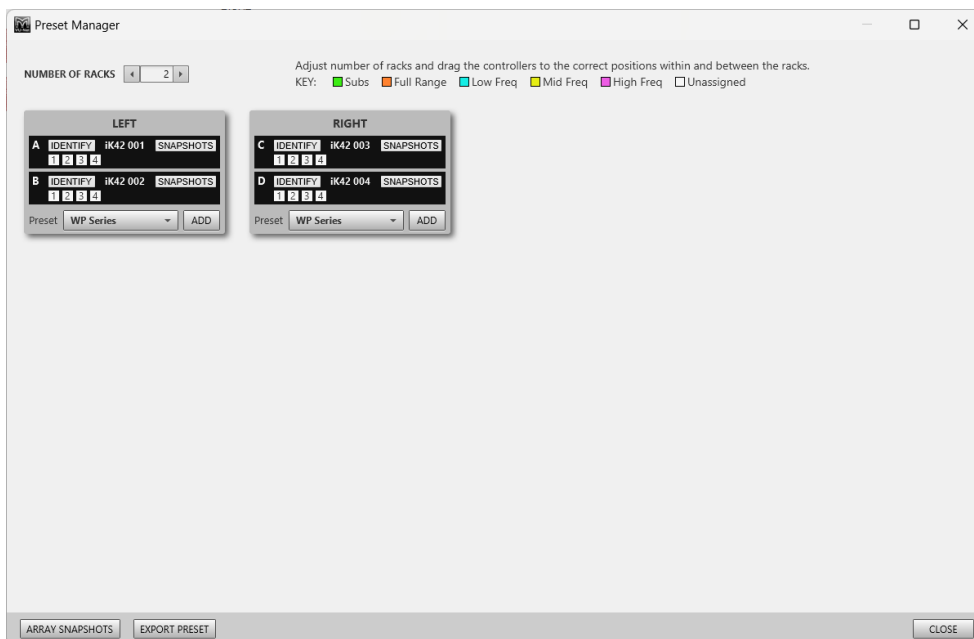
Preset Manager

NUMBER OF RACKS 2

Adjust number of racks and drag the controllers to the correct positions within and between the racks.
KEY: Subs Full Range Low Freq Mid Freq High Freq Unassigned

LEFT
A IDENTIFY iK42 001 SNAPSHOTS
1 2 3 4
B IDENTIFY iK42 002 SNAPSHOTS
1 2 3 4
Preset WP Series ADD

RIGHT
C IDENTIFY iK42 003 SNAPSHOTS
1 2 3 4
D IDENTIFY iK42 004 SNAPSHOTS
1 2 3 4
Preset WP Series ADD

ARRAY SNAPSHOTS EXPORT PRESET CLOSE